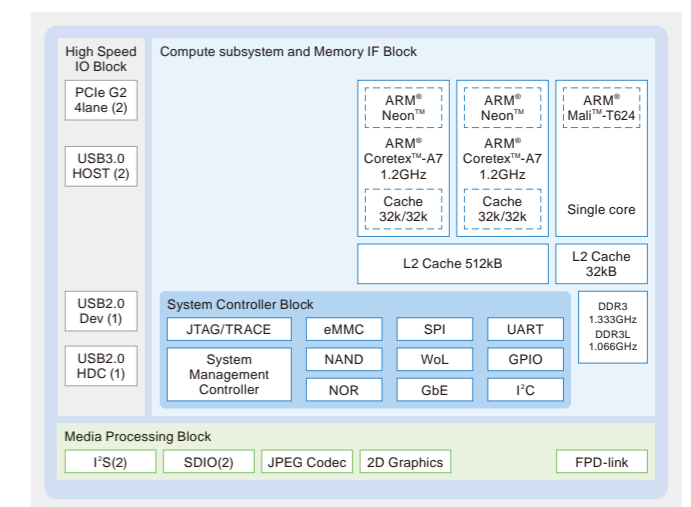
High Speed IO Block

PCIe G2 4lane (2)

USB3.0 HOST (2)

USB2.0 Dev (1)

USB2.0 HDC (1)

Compute subsystem and Memory IF Block

ARM® Neon™

ARM® Coretex™-A7 1.2GHz

Cache 32k/32k

ARM® Neon™

ARM® Coretex™-A7 1.2GHz

Cache 32k/32k

ARM® Mali™-T624

Single core

L2 Cache 512kB

L2 Cache 32kB

System Controller Block

JTAG/TRACE

eMMC

SPI

UART

System Management Controller

NAND

WoL

GPIO

NOR

GbE

I²C

DDR3 1.333GHz DDR3L 1.066GHz

Media Processing Block

I²S(2)

SDIO(2)

JPEG Codec

2D Graphics

FPD-link